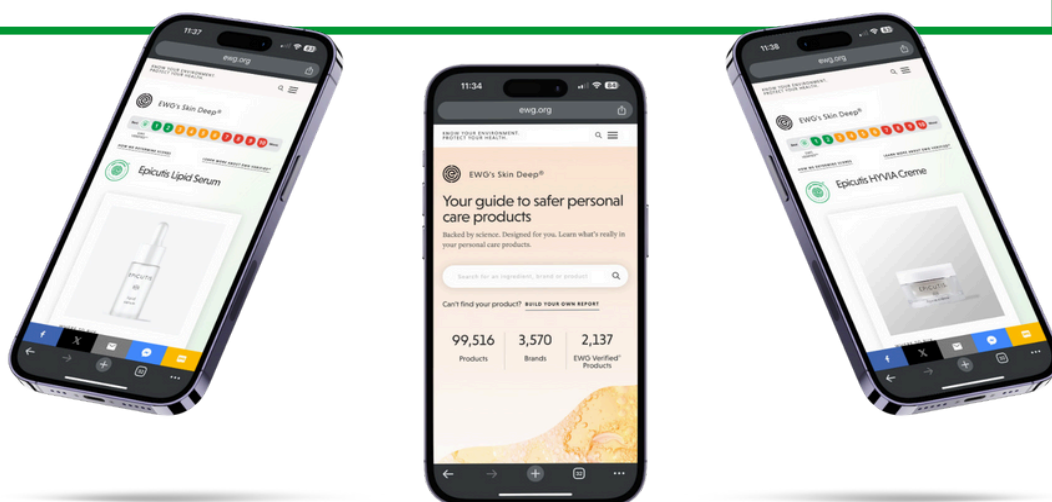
11:37

ewg.org

KNOW YOUR ENVIRONMENT. PROTECT YOUR HEALTH.

EWG's Skin Deep®

1 2 3 4 5 6 7 8 9 10

Epicutis Lipid Serum

EPICUTIS

11:34

ewg.org

KNOW YOUR ENVIRONMENT. PROTECT YOUR HEALTH.

EWG's Skin Deep®

Your guide to safer personal care products

Backed by science. Designed for you. Learn what's really in your personal care products.

Search for an ingredient, brand or product

Can't find your product? BUILD YOUR OWN REPORT

99,516
Products

3,570
Brands

2,137
EWG Verified® Products

11:38

ewg.org

KNOW YOUR ENVIRONMENT. PROTECT YOUR HEALTH.

EWG's Skin Deep®

1 2 3 4 5 6 7 8 9 10

Epicutis HYVIA Creme

EPICUTIS